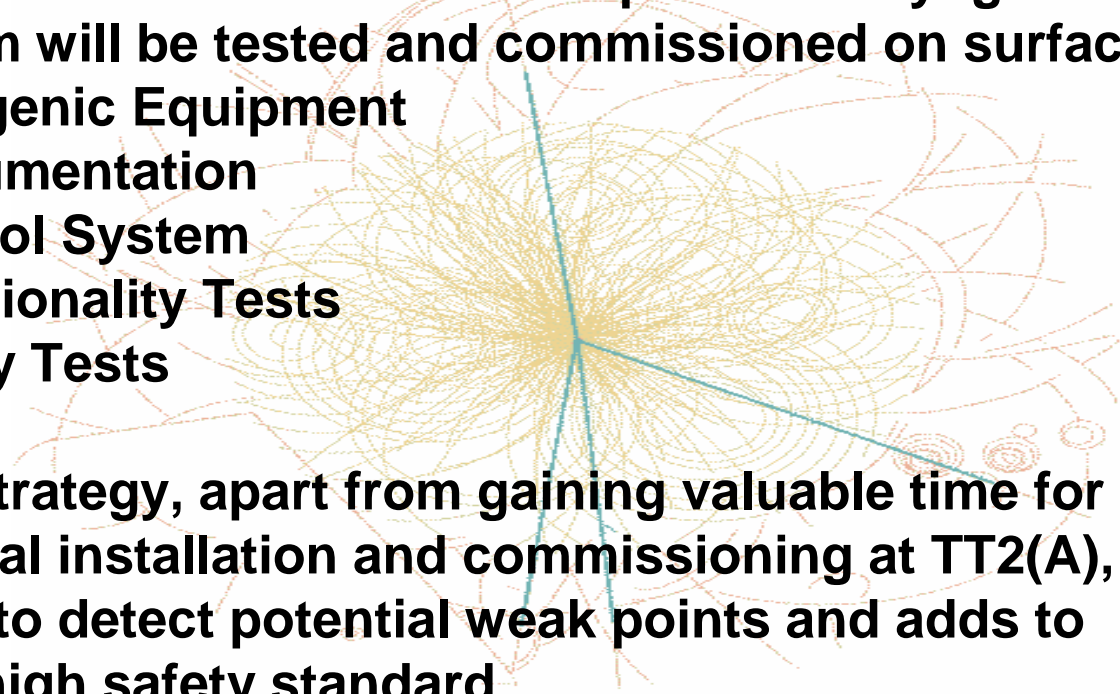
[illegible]
n will be tested and commissioned on surfac
genic Equipment
umentation
ol System
ionality Tests
y Tests

trategy, apart from gaining valuable time for
al installation and commissioning at TT2(A),
to detect potential weak points and adds to
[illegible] safety standard